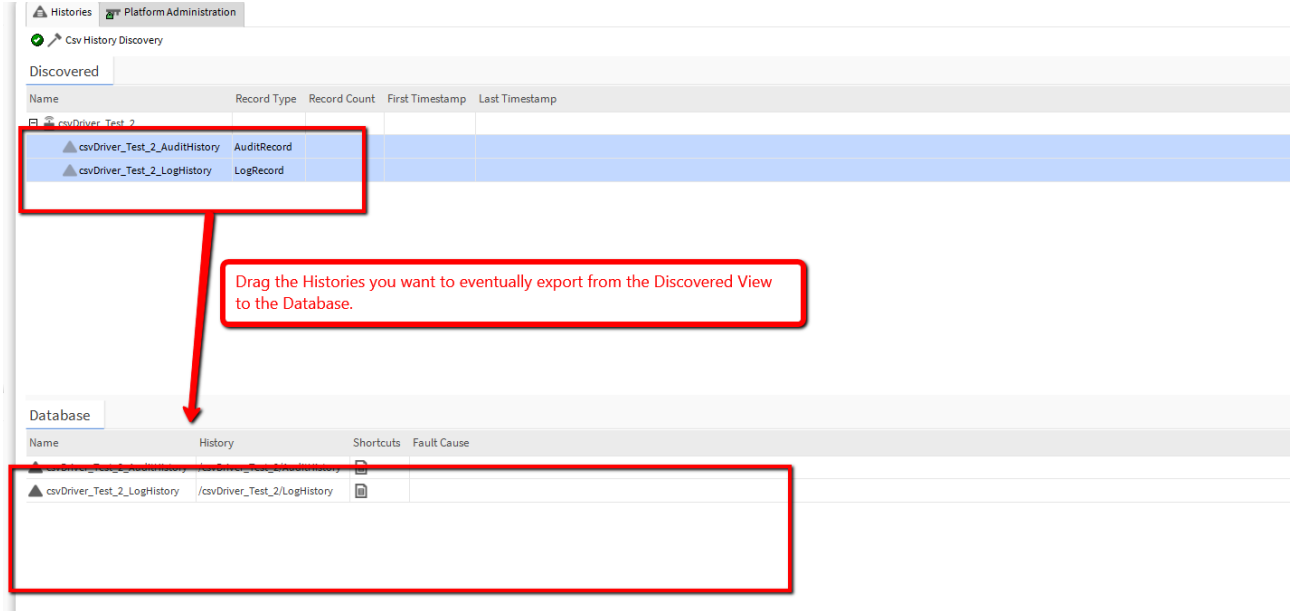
Histories | Platform Administration

Csv History Discovery

Discovered

| Name | Record Type | Record Count | First Timestamp | Last Timestamp |
|---|---|---|---|---|
| csvDriver_Test_2 | | | | |
| csvDriver_Test_2_AuditHistory | AuditRecord | | | |
| csvDriver_Test_2_LogHistory | LogRecord | | | |

Drag the Histories you want to eventually export from the Discovered View to the Database.

Database

| Name | History | Shortcuts | Fault Cause |
|---|---|---|---|
| csvDriver_Test_2_AuditHistory | /csvDriver_Test_2/AuditHistory | | |
| csvDriver_Test_2_LogHistory | /csvDriver_Test_2/LogHistory | | |